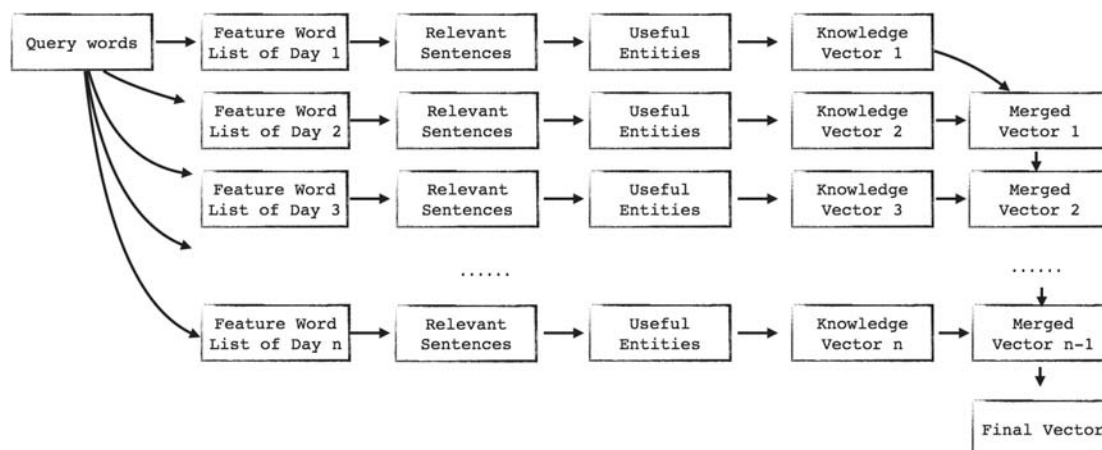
Query words

Feature Word List of Day 1
Relevant Sentences
Useful Entities
Knowledge Vector 1

Feature Word List of Day 2
Relevant Sentences
Useful Entities
Knowledge Vector 2
Merged Vector 1

Feature Word List of Day 3
Relevant Sentences
Useful Entities
Knowledge Vector 3
Merged Vector 2

......
......

Feature Word List of Day n
Relevant Sentences
Useful Entities
Knowledge Vector n
Merged Vector n-1

Final Vector